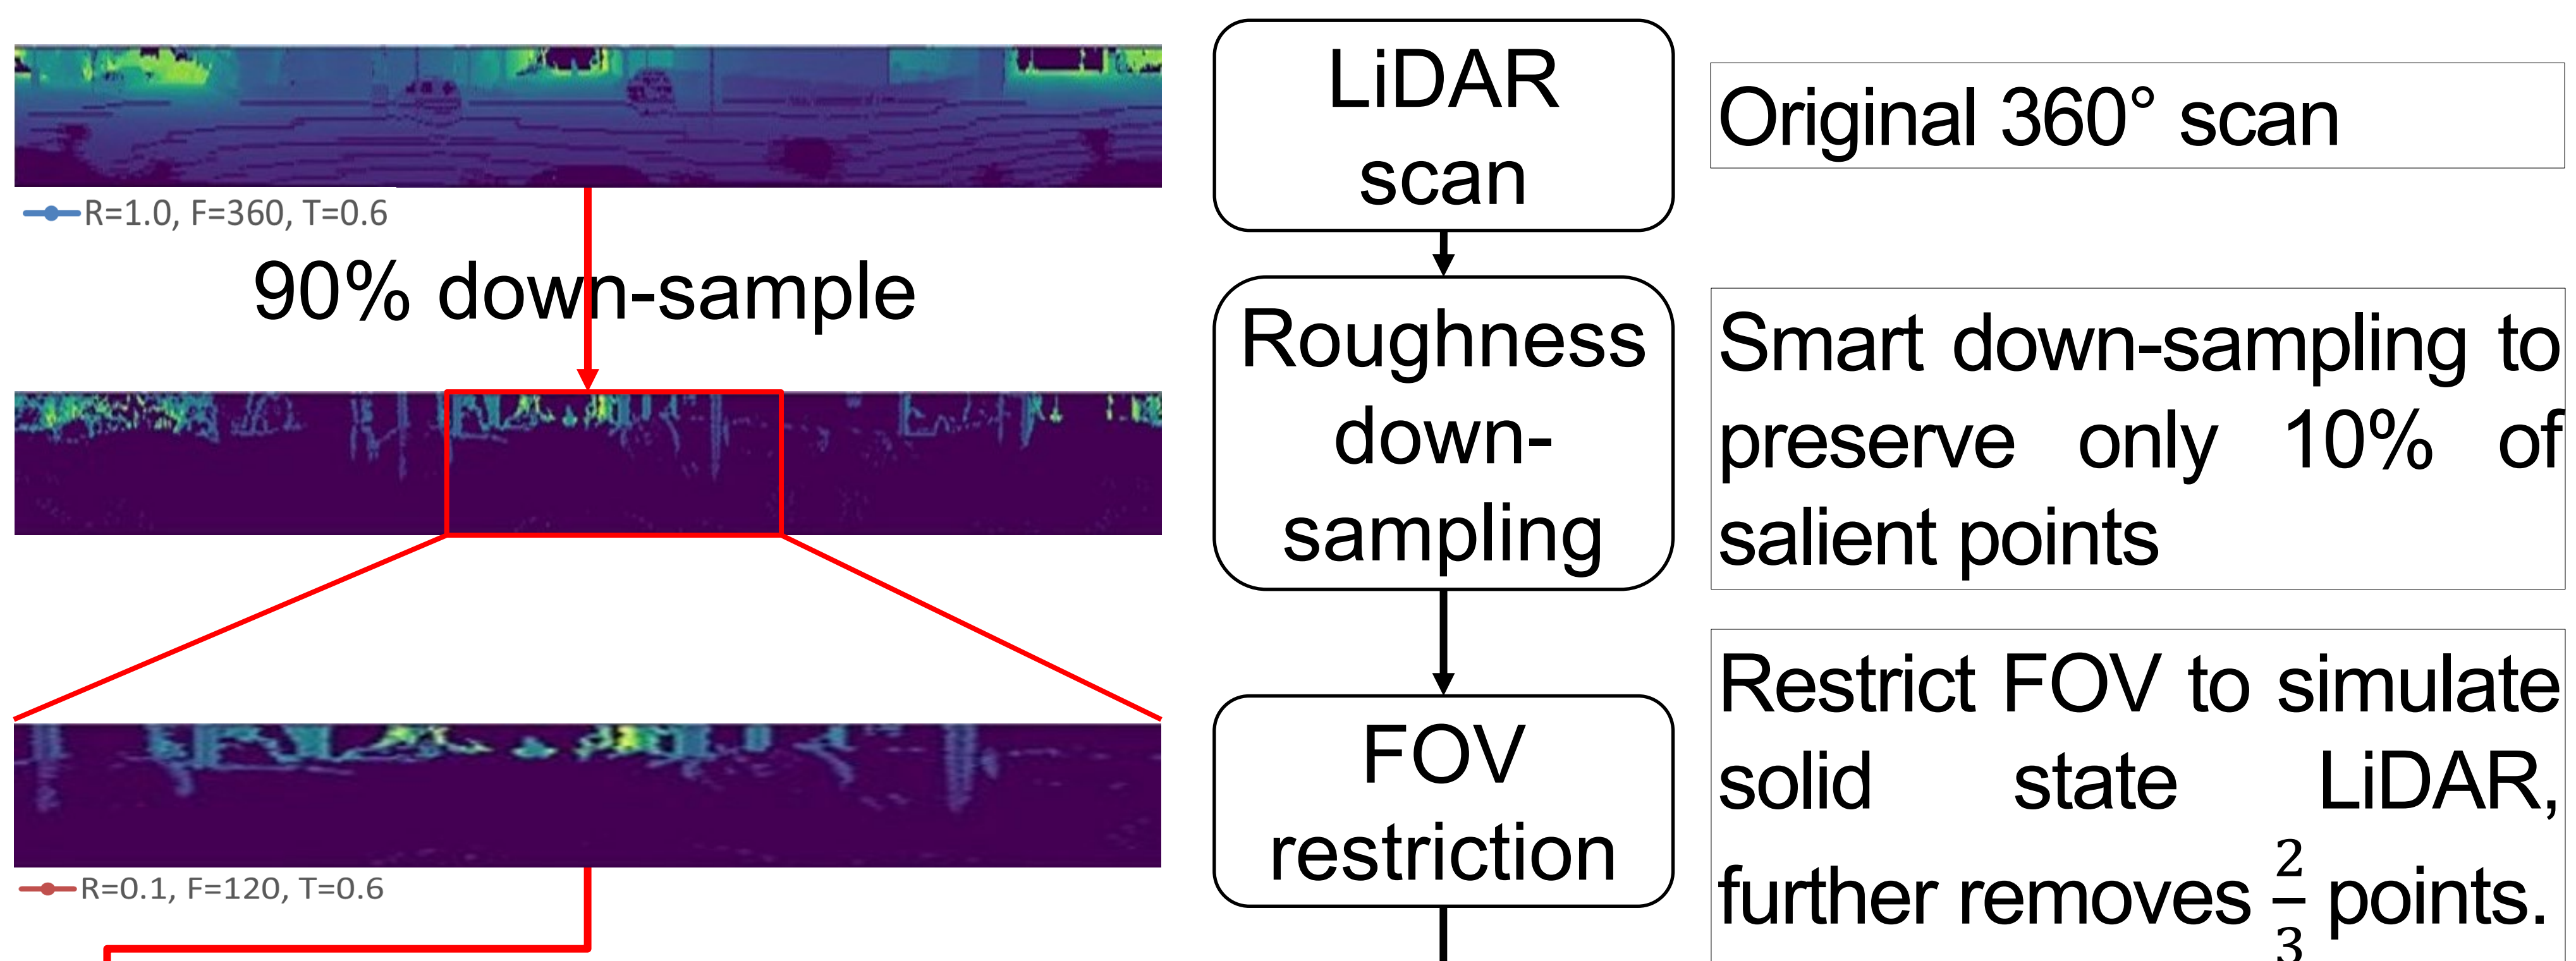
R=1.0, F=360, T=0.6

90% down-sample

R=0.1, F=120, T=0.6

LiDAR scan

Roughness down-sampling

FOV restriction

Original 360° scan

Smart down-sampling to preserve only 10% of salient points

Restrict FOV to simulate solid state LiDAR, further removes $\frac{2}{3}$ points.